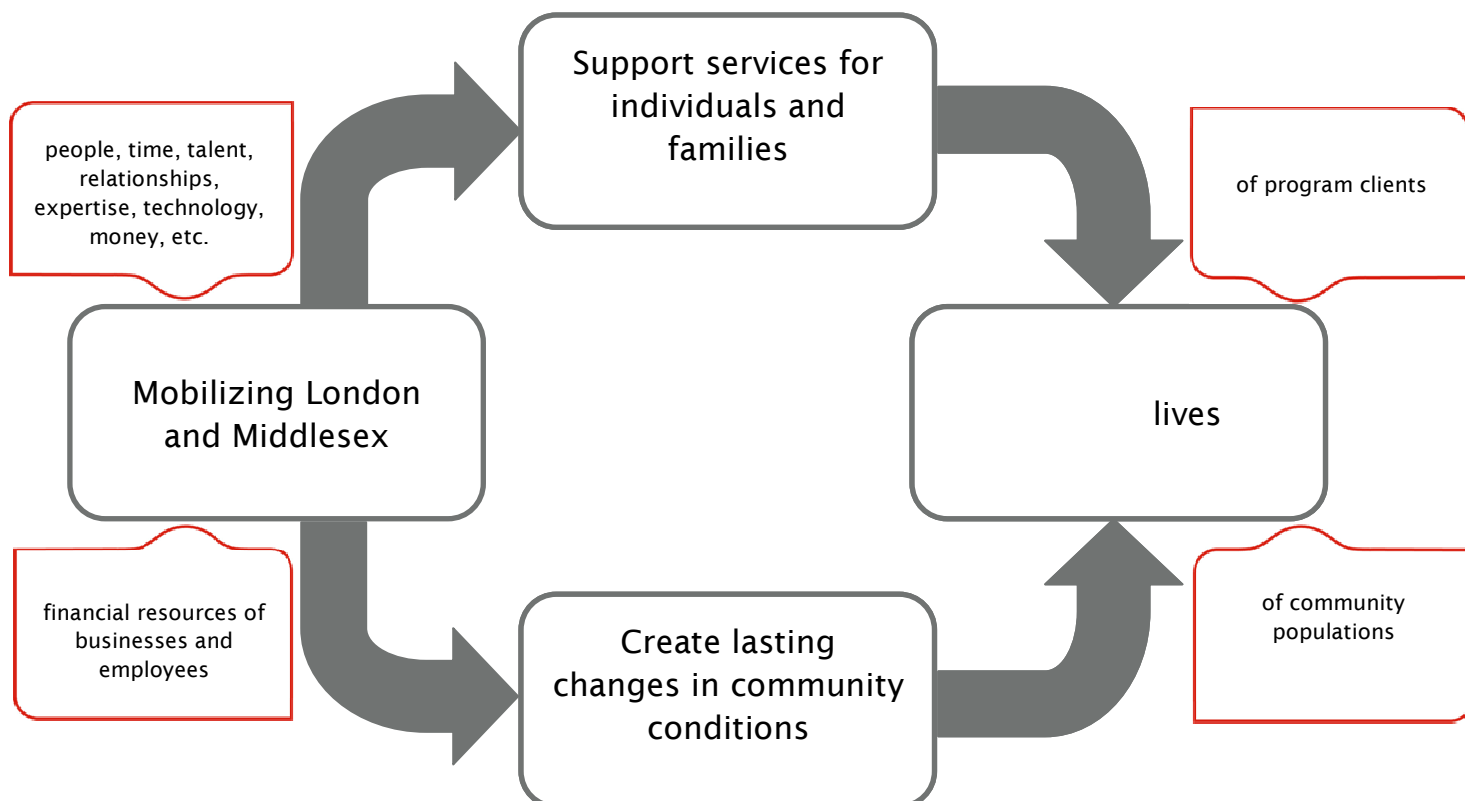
people, time, talent, relationships, expertise, technology, money, etc.

Support services for individuals and families

of program clients

Mobilizing London and Middlesex

lives

financial resources of businesses and employees

Create lasting changes in community conditions

of community populations